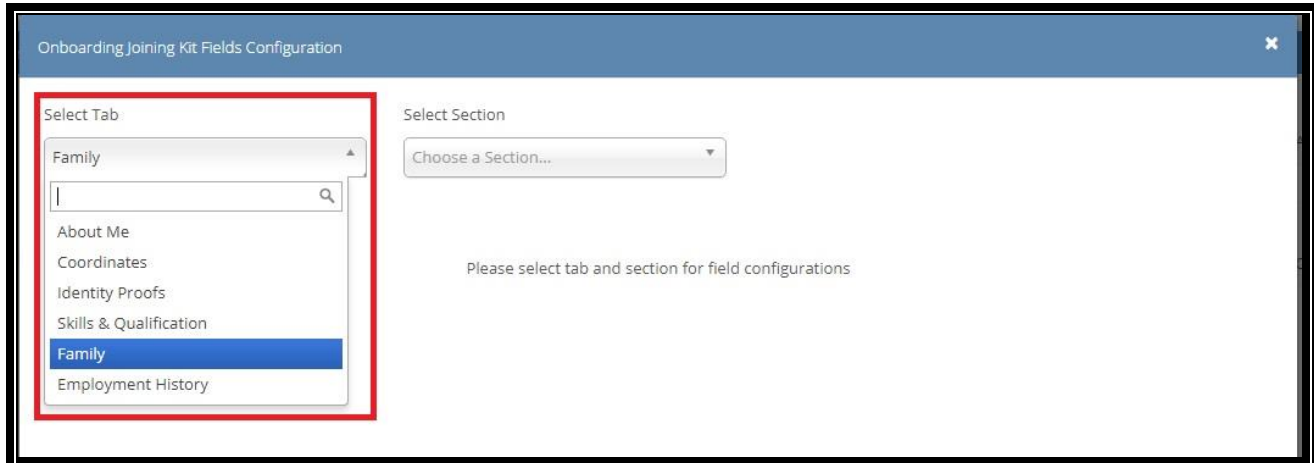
Onboarding Joining Kit Fields Configuration

×

Select Tab

Family

About Me
Coordinates
Identity Proofs
Skills & Qualification
Family
Employment History

Select Section

Choose a Section...

Please select tab and section for field configurations